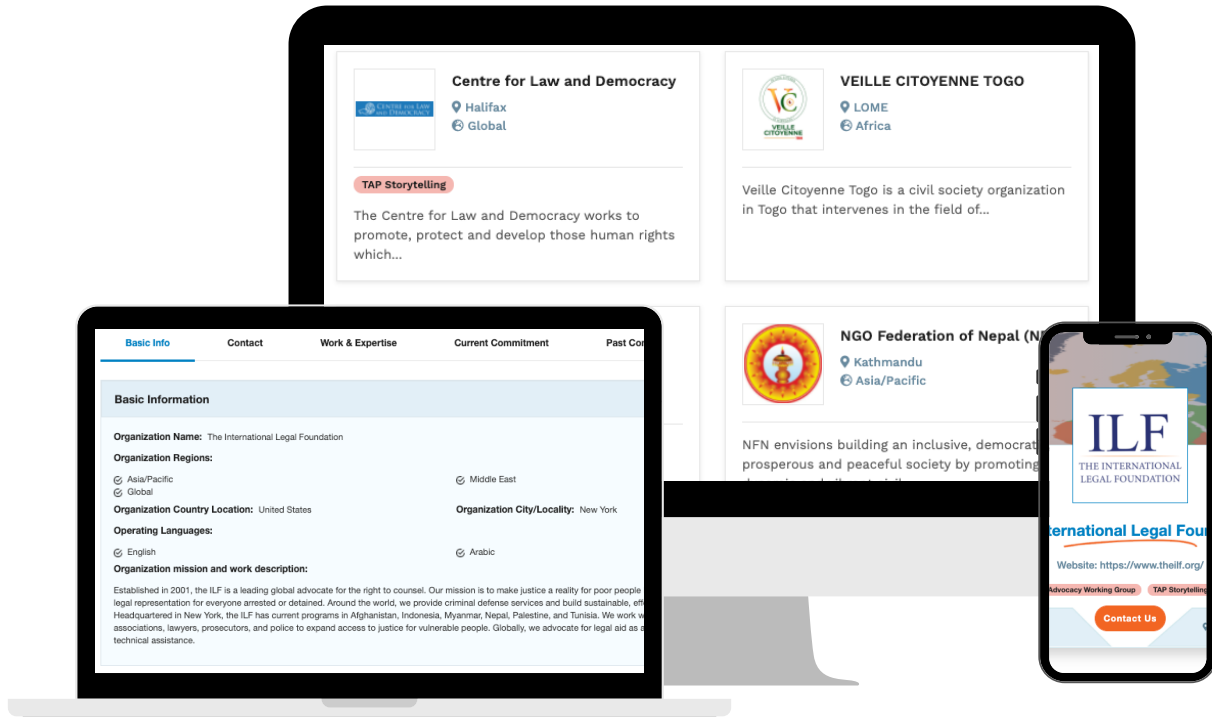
Centre for Law and Democracy
Halifax
Global

TAP Storytelling

The Centre for Law and Democracy works to promote, protect and develop those human rights which...

VEILLE CITOYENNE TOGO
LOME
Africa

Veille Citoyenne Togo is a civil society organization in Togo that intervenes in the field of...

NGO Federation of Nepal (N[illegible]
Kathmandu
Asia/Pacific

NFN envisions building an inclusive, democrat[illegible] prosperous and peaceful society by promoting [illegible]

Basic Info | Contact | Work & Expertise | Current Commitment | Past Co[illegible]

Basic Information

Organization Name: The International Legal Foundation

Organization Regions:

Asia/Pacific
Global
Middle East

Organization Country Location: United States
Organization City/Locality: New York

Operating Languages:

English
Arabic

Organization mission and work description:

Established in 2001, the ILF is a leading global advocate for the right to counsel. Our mission is to make justice a reality for poor people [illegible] legal representation for everyone arrested or detained. Around the world, we provide criminal defense services and build sustainable, eff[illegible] Headquartered in New York, the ILF has current programs in Afghanistan, Indonesia, Myanmar, Nepal, Palestine, and Tunisia. We work w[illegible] associations, lawyers, prosecutors, and police to expand access to justice for vulnerable people. Globally, we advocate for legal aid as a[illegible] technical assistance.

ILF
THE INTERNATIONAL LEGAL FOUNDATION

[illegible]nternational Legal Fou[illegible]

Website: https://www.theilf.org/

Advocacy Working Group
TAP Storytellin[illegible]

Contact Us